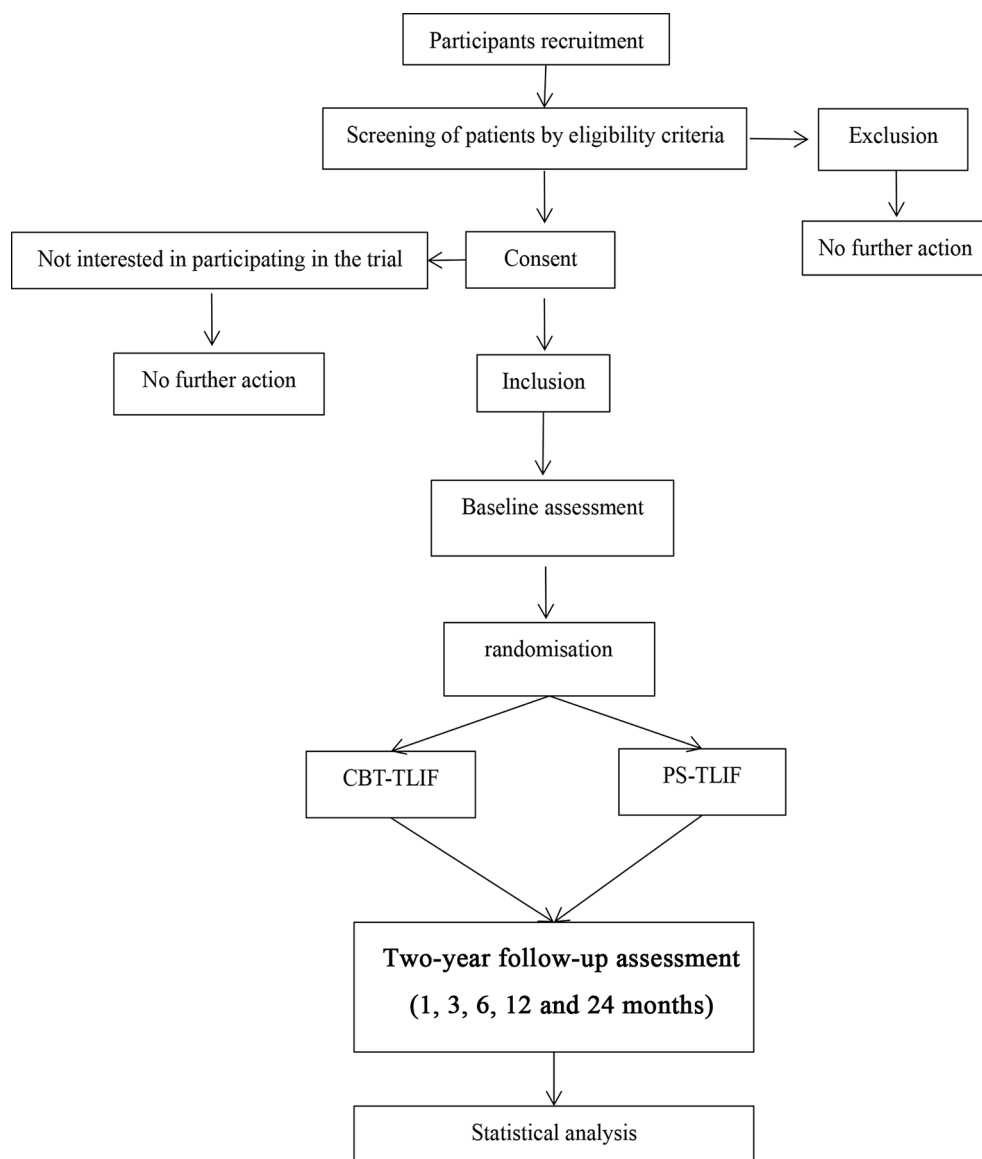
Participants recruitment

Screening of patients by eligibility criteria

Exclusion

No further action

Not interested in participating in the trial

Consent

No further action

Inclusion

Baseline assessment

randomisation

CBT-TLIF

PS-TLIF

Two-year follow-up assessment (1, 3, 6, 12 and 24 months)

Statistical analysis